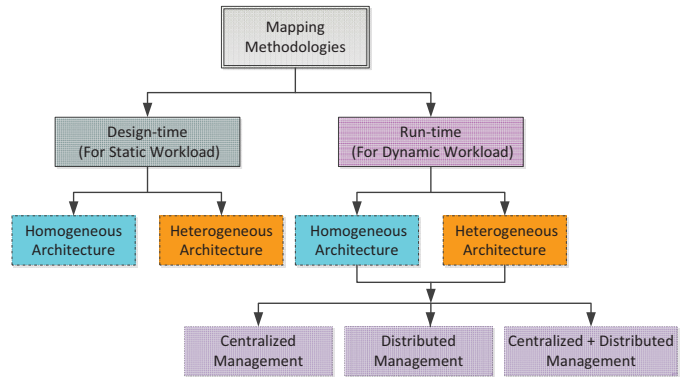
Mapping Methodologies

Design-time (For Static Workload)

Run-time (For Dynamic Workload)

Homogeneous Architecture

Heterogeneous Architecture

Homogeneous Architecture

Heterogeneous Architecture

Centralized Management

Distributed Management

Centralized + Distributed Management